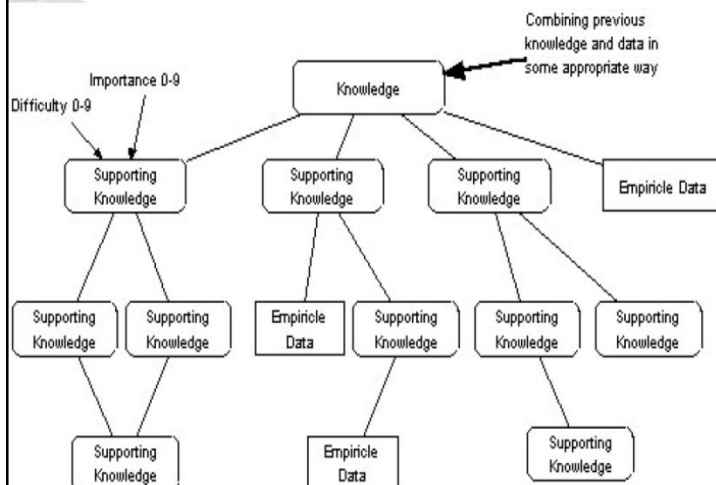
Combining previous knowledge and data in some appropriate way

Importance 0-9

Difficulty 0-9

Knowledge

Supporting Knowledge

Supporting Knowledge

Supporting Knowledge

Empiricle Data

Supporting Knowledge

Supporting Knowledge

Empiricle Data

Supporting Knowledge

Supporting Knowledge

Supporting Knowledge

Supporting Knowledge

Empiricle Data

Supporting Knowledge